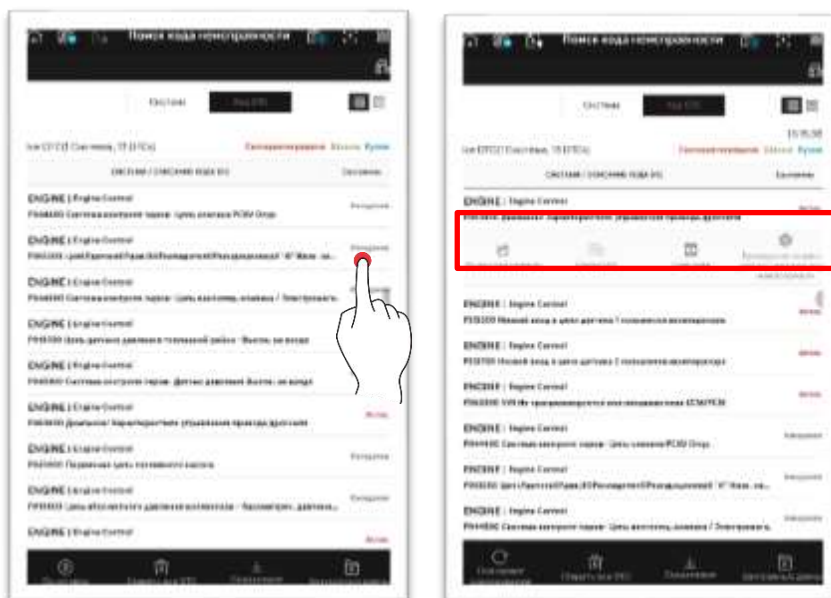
Поиск кода неисправности

Система

Код DTC

ENGINE | Engine Control

ENGINE | Engine Control

ENGINE | Engine Control

ENGINE | Engine Control

ENGINE | Engine Control

ENGINE | Engine Control

ENGINE | Engine Control

ENGINE | Engine Control

ENGINE | Engine Control

Поиск кода неисправности

Система

Код DTC

ENGINE | Engine Control

ENGINE | Engine Control

ENGINE | Engine Control

ENGINE | Engine Control

ENGINE | Engine Control

ENGINE | Engine Control

ENGINE | Engine Control

ENGINE | Engine Control